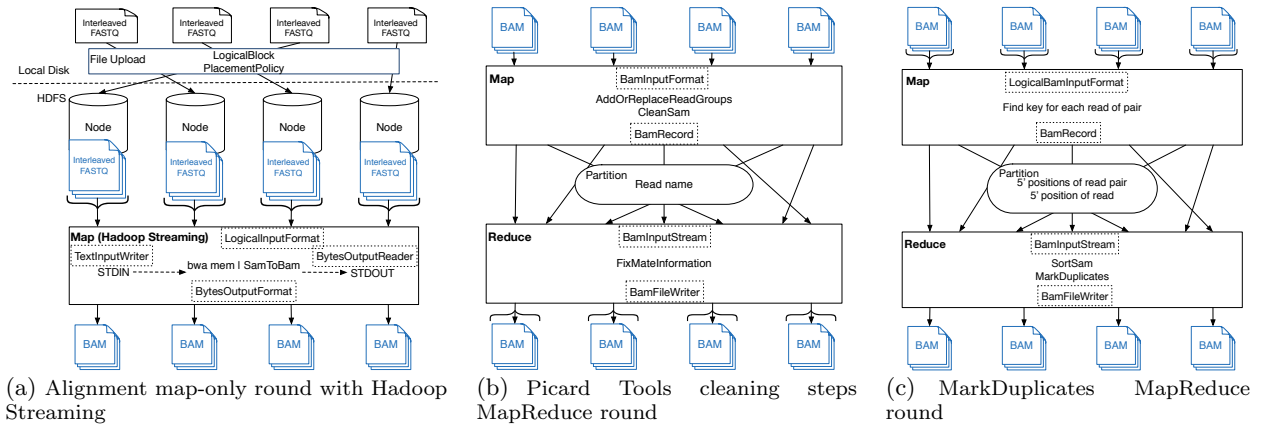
Interleaved FASTQ

Interleaved FASTQ

Interleaved FASTQ

Interleaved FASTQ

File Upload

LogicalBlock PlacementPolicy

Local Disk

HDFS

Node

Node

Node

Node

Interleaved FASTQ

Interleaved FASTQ

Interleaved FASTQ

Interleaved FASTQ

Map (Hadoop Streaming)

LogicalInputFormat

TextInputWriter

BytesOutputReader

bwa mem | SamToBam

STDIN

STDOUT

BytesOutputFormat

BAM

BAM

BAM

BAM

(a) Alignment map-only round with Hadoop Streaming

BAM

BAM

BAM

BAM

Map

BamInputFormat

AddOrReplaceReadGroups
CleanSam

BamRecord

Partition

Read name

Reduce

BamInputStream

FixMateInformation

BamFileWriter

BAM

BAM

BAM

BAM

(b) Picard Tools cleaning steps MapReduce round

BAM

BAM

BAM

BAM

Map

LogicalBamInputFormat

Find key for each read of pair

BamRecord

Partition

5' positions of read pair
5' position of read

Reduce

BamInputStream

SortSam
MarkDuplicates

BamFileWriter

BAM

BAM

BAM

BAM

BAM

(c) MarkDuplicates MapReduce round